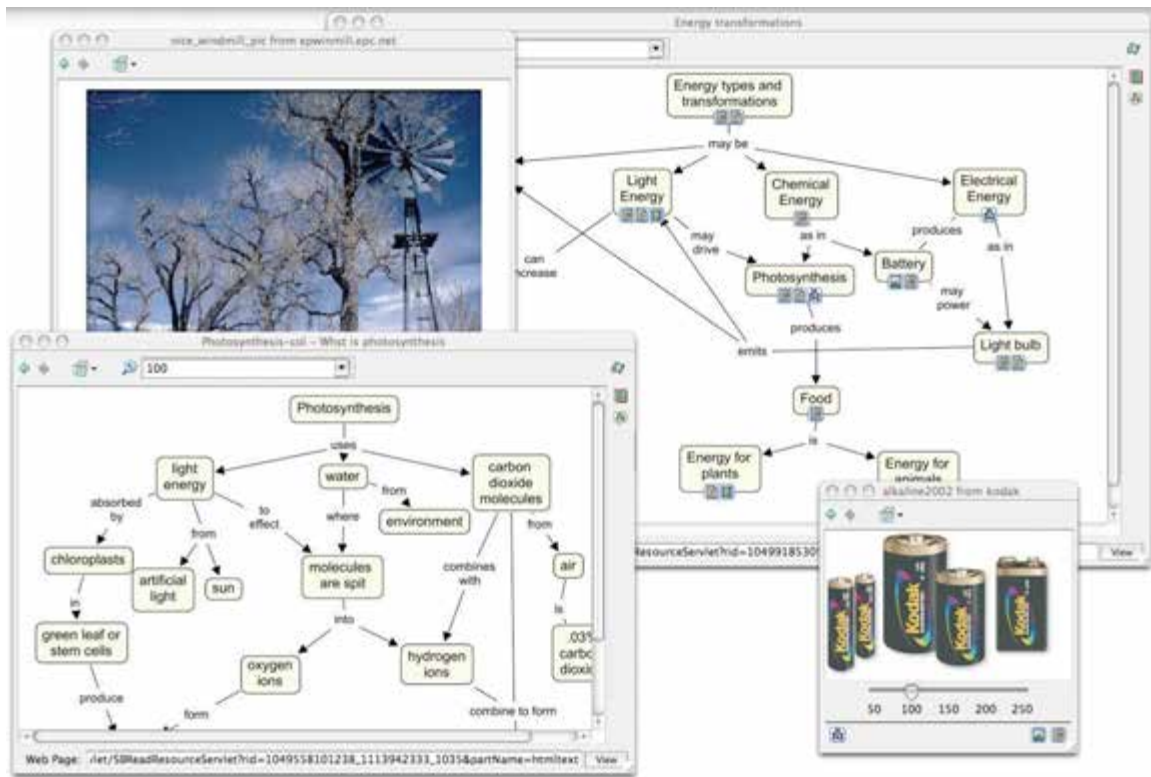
Energy transformations

nice_windmill_pic from epwinmill.epc.net

Energy types and transformations

may be

Light Energy

Chemical Energy

Electrical Energy

can increase

may drive

as in

produces

as in

Photosynthesis

Battery

produces

may power

emits

Light bulb

Food

is

Energy for plants

Energy for animals

ResourceServlet?rid=10499185309

View

Photosynthesis-coll - What is photosynthesis

100

Photosynthesis

uses

light energy

water

carbon dioxide molecules

absorbed by

to effect

from

from

where

environment

chloroplasts

artificial light

sun

molecules are spit

combines with

air

in

is

green leaf or stem cells

into

.03% carbo dioxi

oxygen ions

hydrogen ions

produce

form

combine to form

Web Page: /et/SBReadResourceServlet?rid=1049558101238_1113942333_1035&partName=htmltext

View

alkaline2002 from kodak

Kodak

Kodak

Kodak

Kodak

Kodak

50 100 150 200 250